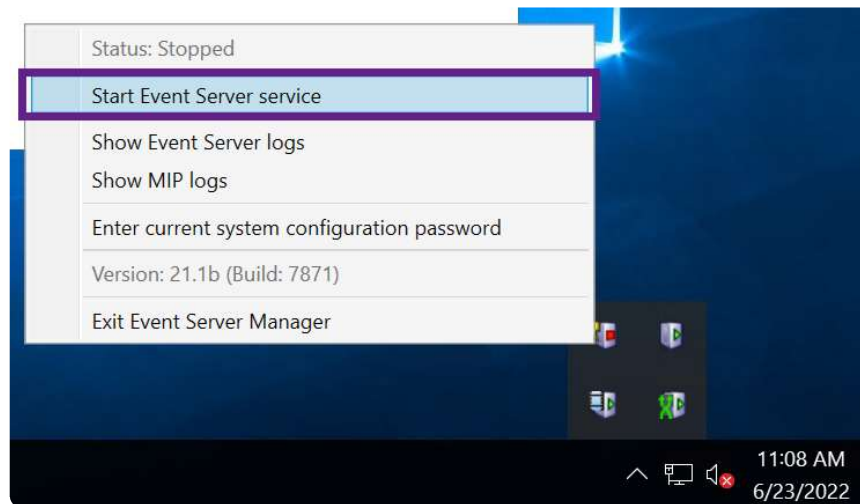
Status: Stopped

Start Event Server service

Show Event Server logs

Show MIP logs

Enter current system configuration password

Version: 21.1b (Build: 7871)

Exit Event Server Manager

11:08 AM
6/23/2022